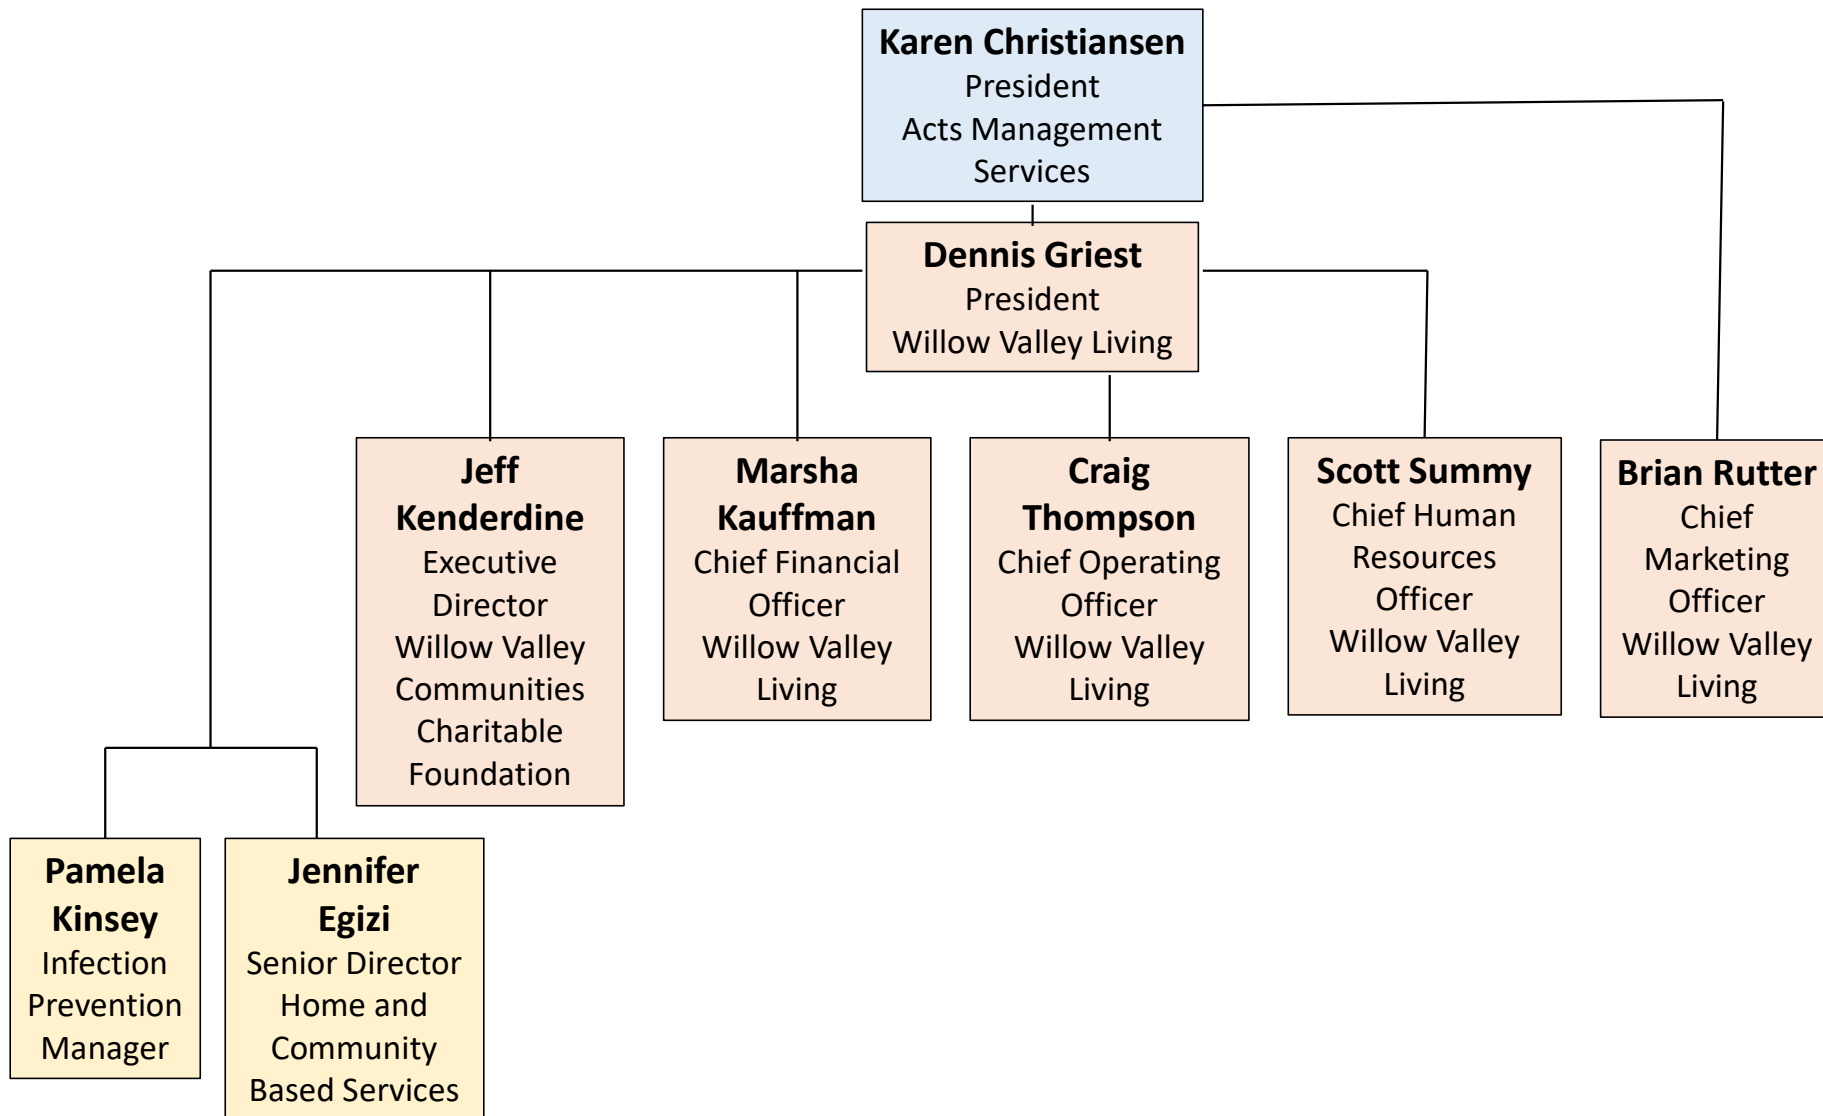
Karen Christiansen
President
Acts Management Services

Dennis Griest
President
Willow Valley Living

Jeff Kenderdine
Executive Director
Willow Valley Communities Charitable Foundation

Marsha Kauffman
Chief Financial Officer
Willow Valley Living

Craig Thompson
Chief Operating Officer
Willow Valley Living

Scott Summy
Chief Human Resources Officer
Willow Valley Living

Brian Rutter
Chief Marketing Officer
Willow Valley Living

Pamela Kinsey
Infection Prevention Manager

Jennifer Egizi
Senior Director
Home and Community Based Services